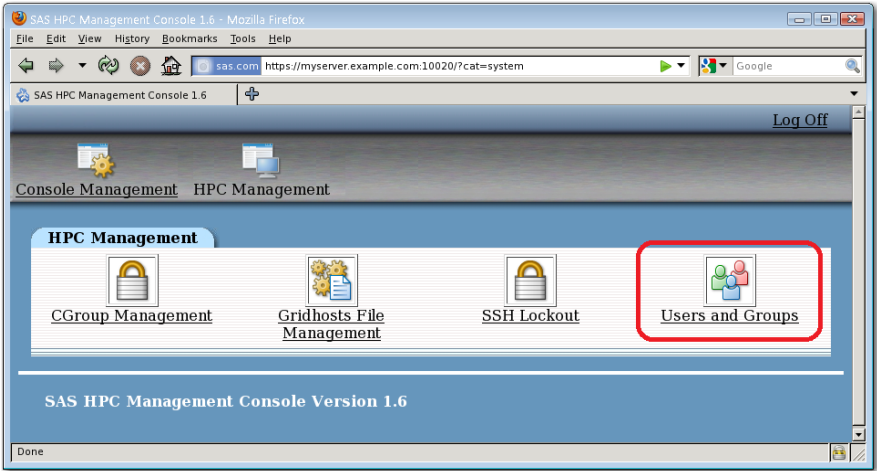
SAS HPC Management Console 1.6 - Mozilla Firefox

File Edit View History Bookmarks Tools Help

sas.com https://myserver.example.com:10020/?cat=system

Google

SAS HPC Management Console 1.6

Log Off

Console Management HPC Management

HPC Management

CGroup Management

Gridhosts File Management

SSH Lockout

Users and Groups

SAS HPC Management Console Version 1.6

Done